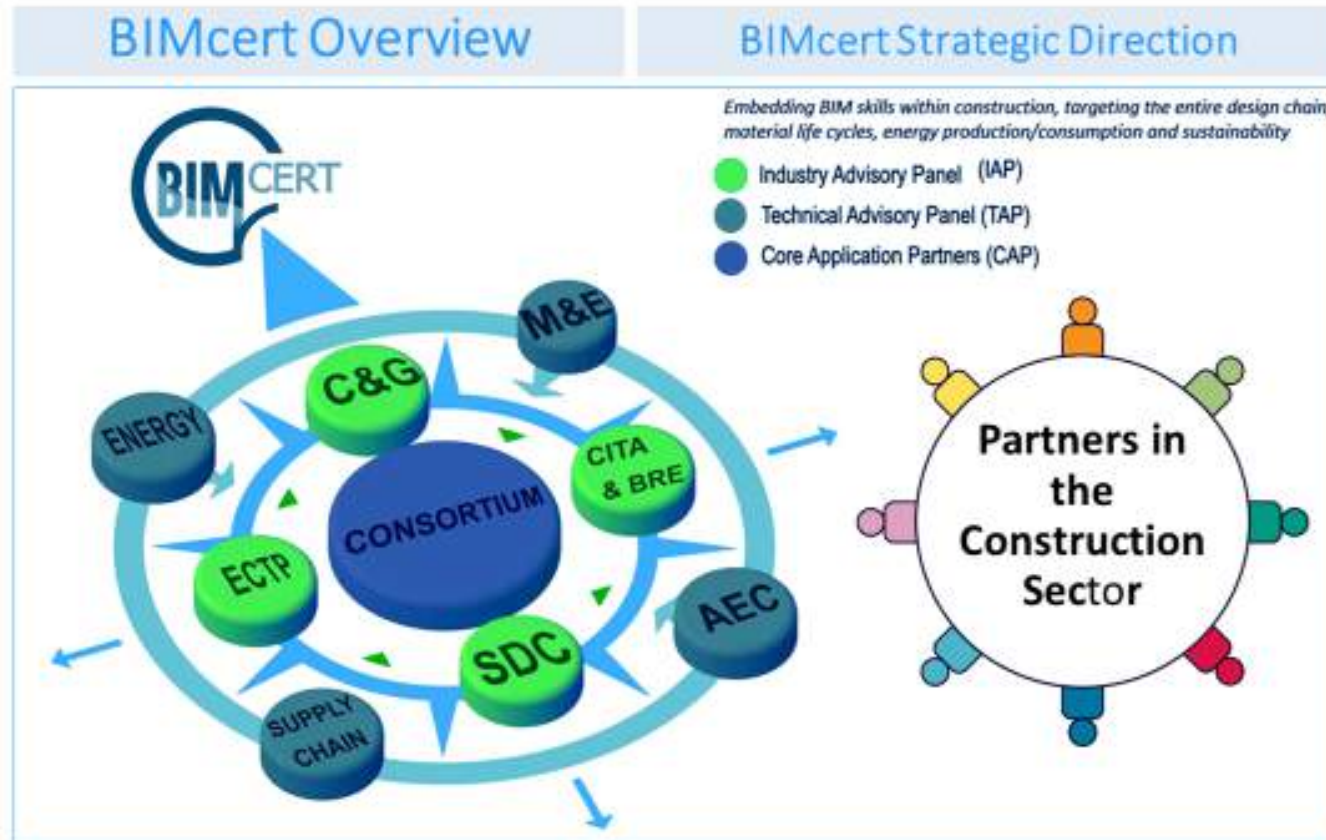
BIMcert Overview

BIMcert Strategic Direction

Embedding BIM skills within construction, targeting the entire design chain material life cycles, energy production/consumption and sustainability

Industry Advisory Panel (IAP)

Technical Advisory Panel (TAP)

Core Application Partners (CAP)

BIMCERT

M&E

C&G

ENERGY

CITA & BRE

CONSORTIUM

ECTP

AEC

SDC

SUPPLY CHAIN

Partners in the Construction Sector